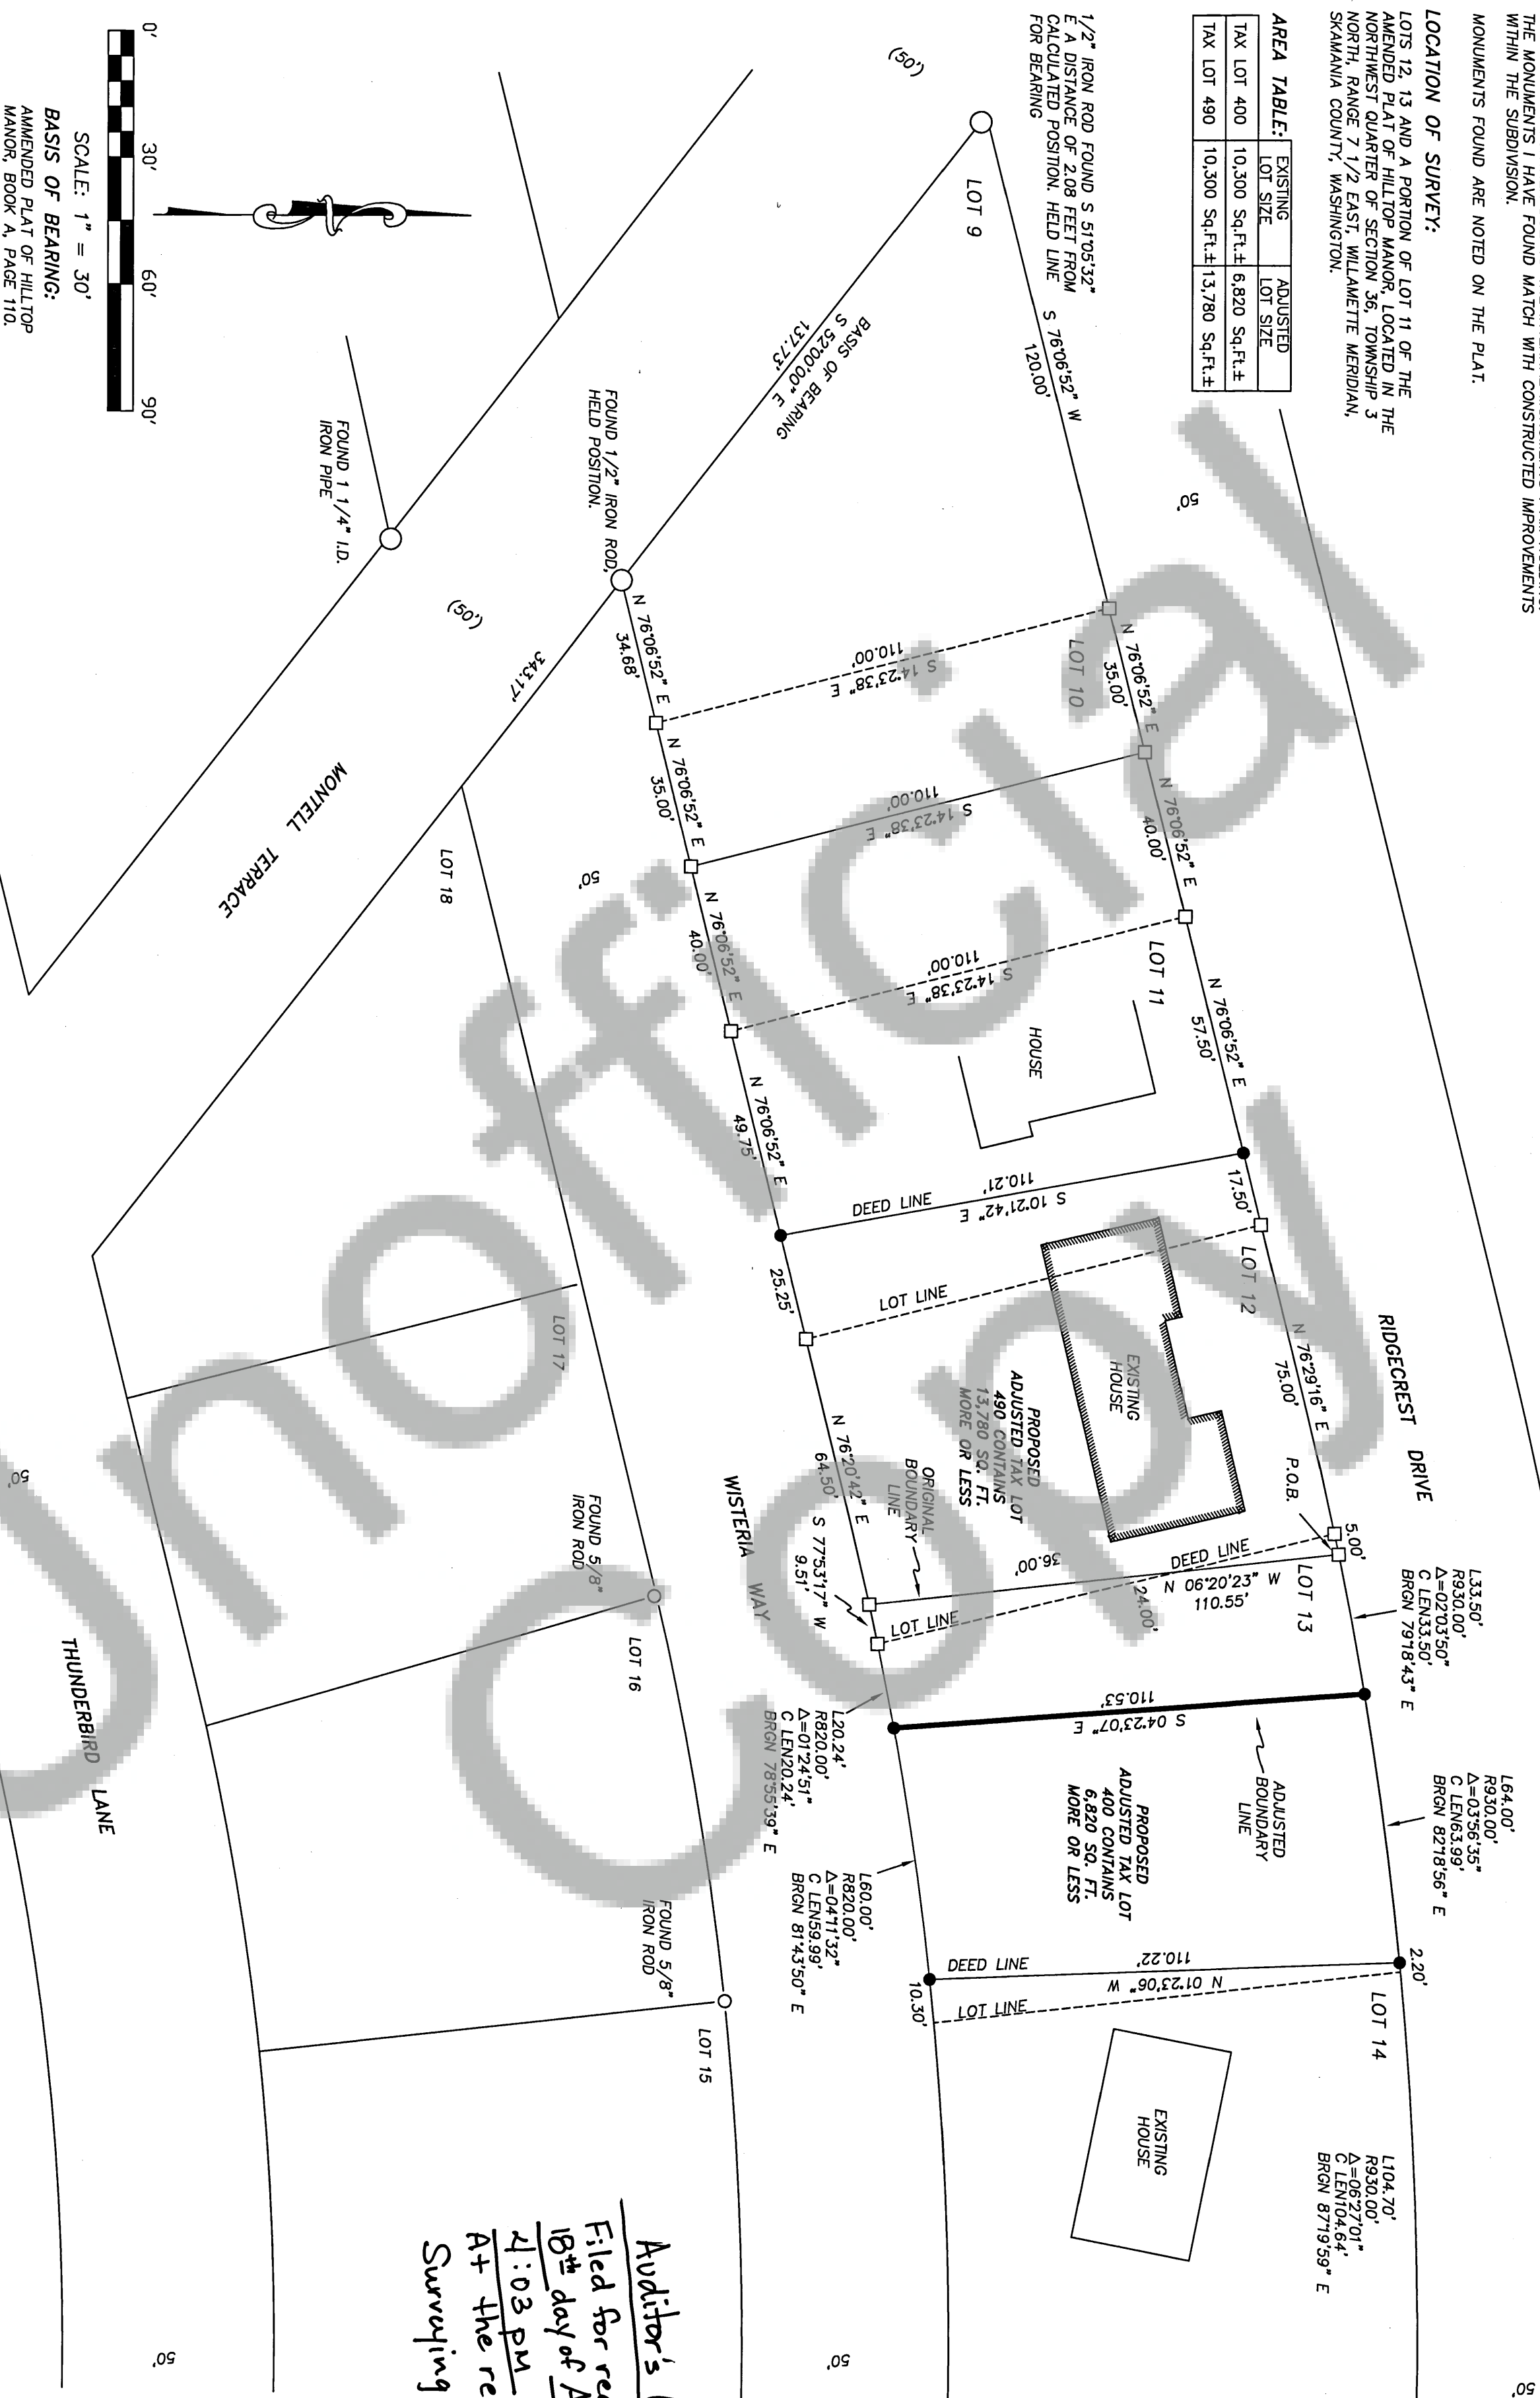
THE MONUMENTS I HAVE FOUND MATCH WITH CONSTRUCTED IMPROVEMENTS WITHIN THE SUBDIVISION.

MONUMENTS FOUND ARE NOTED ON THE PLAT.

LOCATION OF SURVEY:
LOTS 12, 13 AND A PORTION OF LOT 11 OF THE AMENDED PLAT OF HILLTOP MANOR, LOCATED IN THE NORTHWEST QUARTER OF SECTION 36, TOWNSHIP 3 NORTH, RANGE 7 1/2 EAST, WILLAMETTE MERIDIAN, SKAMANIA COUNTY, WASHINGTON.

AREA TABLE:

| | EXISTING LOT SIZE | ADJUSTED LOT SIZE |
|---|---|---|
| TAX LOT 400 | 10,300 Sq.Ft.± | 6,820 Sq.Ft.± |
| TAX LOT 490 | 10,300 Sq.Ft.± | 13,780 Sq.Ft.± |

1/2" IRON ROD FOUND S 51°05'32" E A DISTANCE OF 2.08 FEET FROM CALCULATED POSITION. HELD LINE FOR BEARING

(50')

0' 30' 60' 90'
SCALE: 1" = 30'

BASIS OF BEARING:
AMMENDED PLAT OF HILLTOP MANOR, BOOK A, PAGE 110.

LOT 9
S 76°06'52" W 120.00'
BASIS OF BEARING S 52°00'00" E 137.73'
FOUND 1/2" IRON ROD, HELD POSITION.
FOUND 1 1/4" I.D. IRON PIPE
(50')
343.17'
MONTELL TERRACE
50'
N 76°06'52" E 34.68'
S 14°23'38" E 110.00'
N 76°06'52" E 35.00'
LOT 10
N 76°06'52" E 35.00'
S 14°23'38" E 110.00'
N 76°06'52" E 40.00'
LOT 18
50'
N 76°06'52" E 40.00'
S 14°23'38" E 110.00'
LOT 11
HOUSE
N 76°06'52" E 57.50'
N 76°06'52" E 49.75'
DEED LINE
S 10°21'42" E 110.21'
17.50'
25.25'
LOT LINE
LOT 12
EXISTING HOUSE
PROPOSED ADJUSTED TAX LOT 490 CONTAINS 13,780 SQ. FT. MORE OR LESS
N 76°29'16" E 75.00'
RIDGECREST DRIVE
LOT 17
N 76°20'42" E 64.50'
ORIGINAL BOUNDARY LINE
P.O.B.
5.00'
WISTERIA WAY
S 77°53'17" W 9.51'
36.00'
DEED LINE
N 06°20'23" W 110.55'
24.00'
LOT LINE
LOT 13
L33.50' R930.00' Δ=02°03'50" C LEN33.50' BRGN 79°18'43" E
50'
FOUND 5/8" IRON ROD
LOT 16
THUNDERBIRD LANE
L20.24' R820.00' Δ=01°24'51" C LEN20.24' BRGN 78°55'39" E
S 04°23'07" E 110.53'
ADJUSTED BOUNDARY LINE
PROPOSED ADJUSTED TAX LOT 400 CONTAINS 6,820 SQ. FT. MORE OR LESS
L64.00' R930.00' Δ=03°56'35" C LEN63.99' BRGN 82°18'56" E
L60.00' R820.00' Δ=04°11'32" C LEN59.99' BRGN 81°43'50" E
FOUND 5/8" IRON ROD
DEED LINE
N 01°23'06" W 110.22'
2.20'
10.30'
LOT LINE
LOT 14
LOT 15
EXISTING HOUSE
L104.70' R930.00' Δ=06°27'01" C LEN104.64' BRGN 87°19'59" E
50'
50'
50'

Auditor's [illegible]
Filed for re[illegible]
18th day of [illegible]
4:03 pm
At the re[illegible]
Surveying